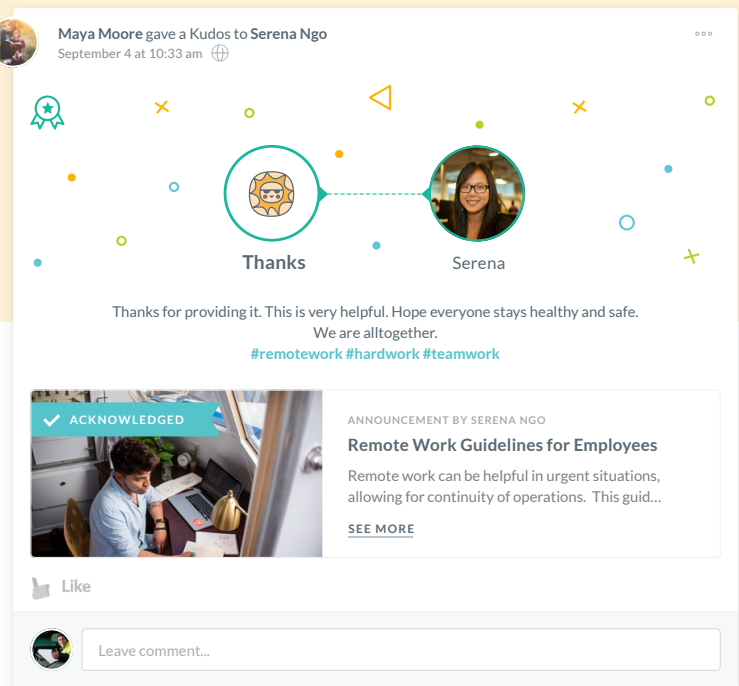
**Maya Moore** gave a Kudos to **Serena Ngo**
September 4 at 10:33 am

Thanks

Serena

Thanks for providing it. This is very helpful. Hope everyone stays healthy and safe.
We are alltogether.
#remotework #hardwork #teamwork

ACKNOWLEDGED

ANNOUNCEMENT BY SERENA NGO

Remote Work Guidelines for Employees

Remote work can be helpful in urgent situations, allowing for continuity of operations. This guid...

SEE MORE

Like

Leave comment...